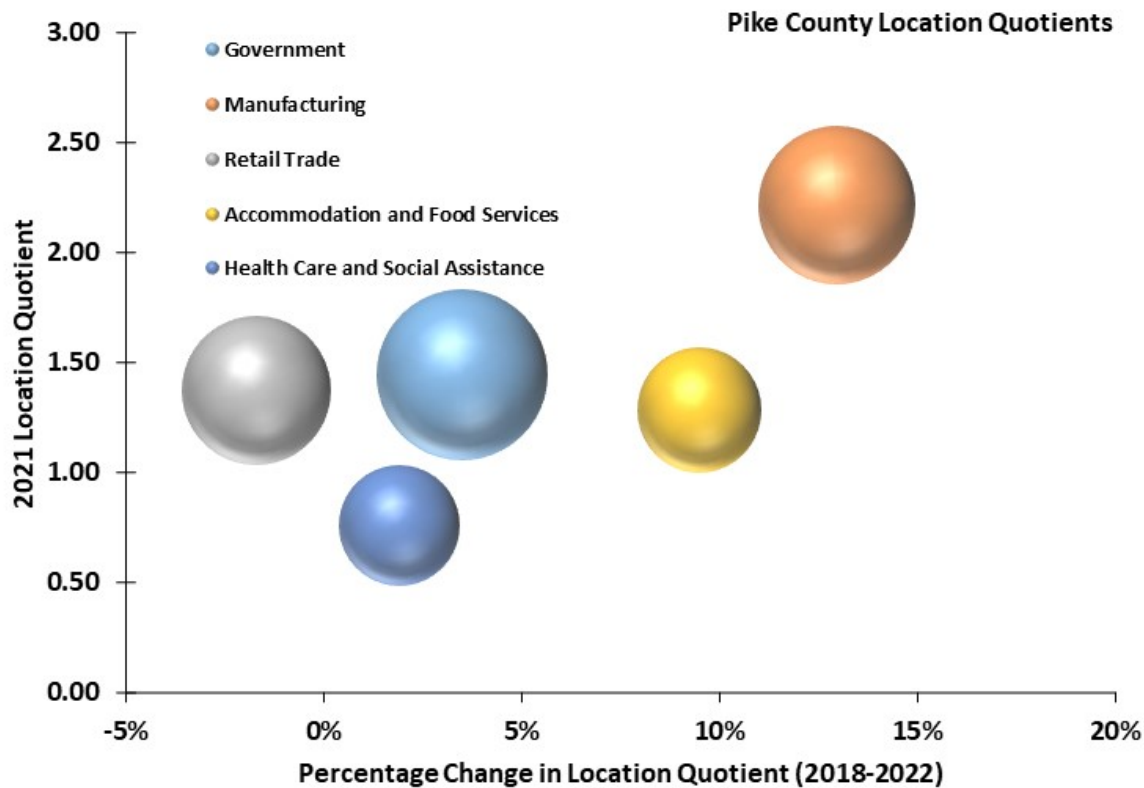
Pike County Location Quotients

Government
Manufacturing
Retail Trade
Accommodation and Food Services
Health Care and Social Assistance

2021 Location Quotient

3.00
2.50
2.00
1.50
1.00
0.50
0.00

-5%
0%
5%
10%
15%
20%

Percentage Change in Location Quotient (2018-2022)